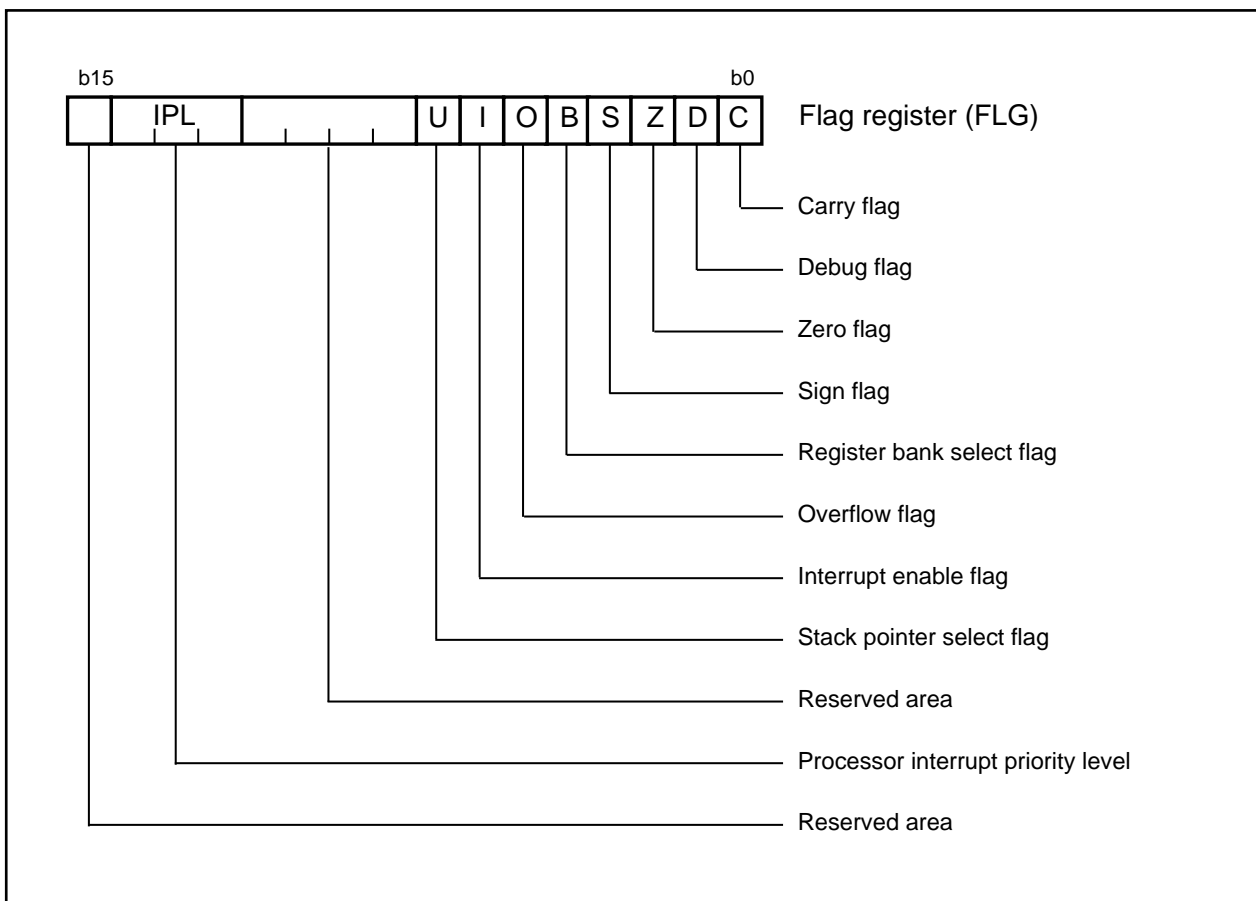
b15

b0

| | IPL | | U | I | O | B | S | Z | D | C |
|---|---|---|---|---|---|---|---|---|---|---|

Flag register (FLG)

Carry flag

Debug flag

Zero flag

Sign flag

Register bank select flag

Overflow flag

Interrupt enable flag

Stack pointer select flag

Reserved area

Processor interrupt priority level

Reserved area